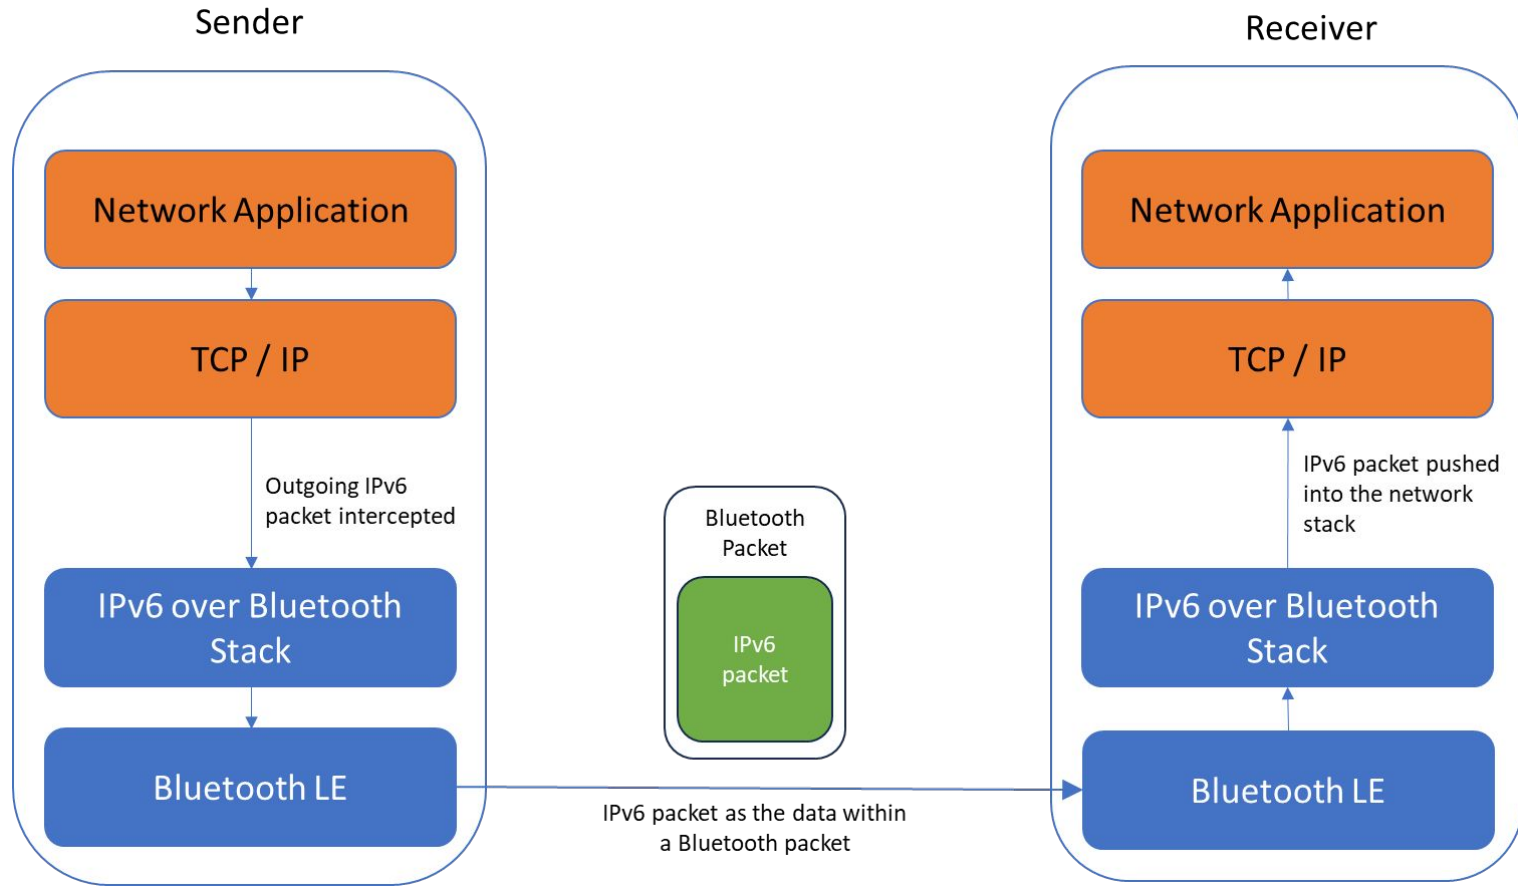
Sender

Network Application

TCP / IP

Outgoing IPv6 packet intercepted

IPv6 over Bluetooth Stack

Bluetooth LE

Bluetooth Packet

IPv6 packet

IPv6 packet as the data within a Bluetooth packet

Receiver

Network Application

TCP / IP

IPv6 packet pushed into the network stack

IPv6 over Bluetooth Stack

Bluetooth LE